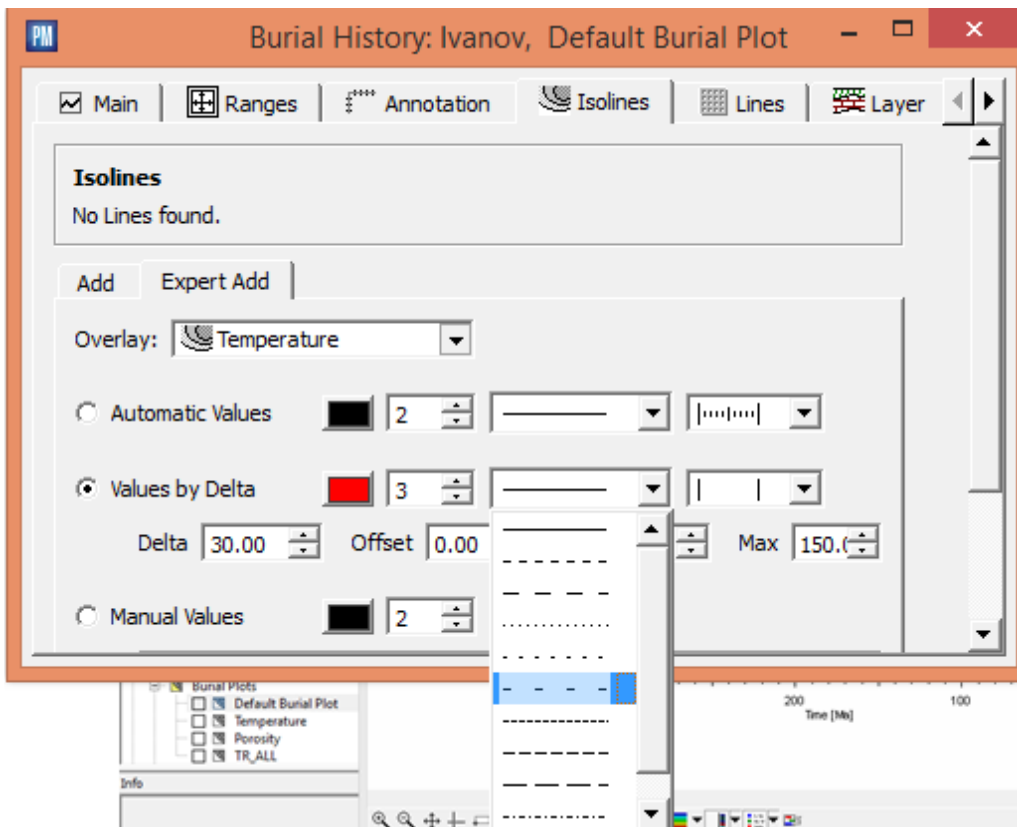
PM Burial History: Ivanov, Default Burial Plot

Main | Ranges | Annotation | Isolines | Lines | Layer

Isolines
No Lines found.

Add | Expert Add

Overlay: Temperature

Automatic Values 2

Values by Delta 3

Delta 30.00 Offset 0.00 Max 150.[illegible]

Manual Values 2

Burial Plots
Default Burial Plot
Temperature
Porosity
TR_ALL

Info

200 100
Time [Ma]